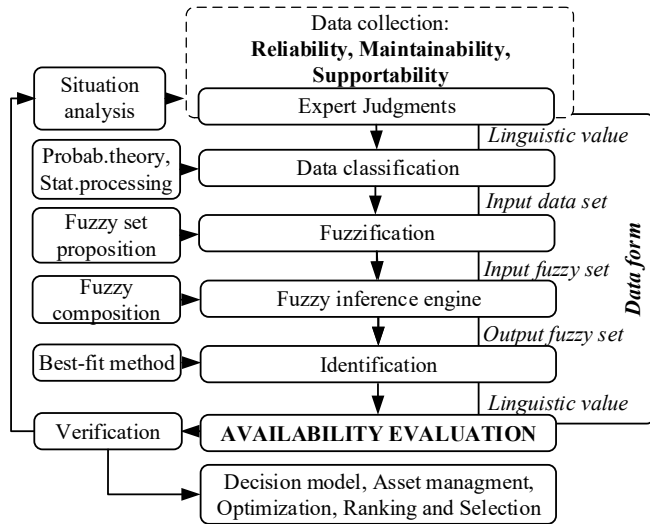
Data collection:
**Reliability, Maintainability, Supportability**

Situation analysis

Expert Judgments

*Linguistic value*

Probab.theory, Stat.processing

Data classification

*Input data set*

Fuzzy set proposition

Fuzzification

*Input fuzzy set*

Fuzzy composition

Fuzzy inference engine

*Output fuzzy set*

Best-fit method

Identification

*Linguistic value*

Verification

AVAILABILITY EVALUATION

Decision model, Asset managment, Optimization, Ranking and Selection

***Data form***